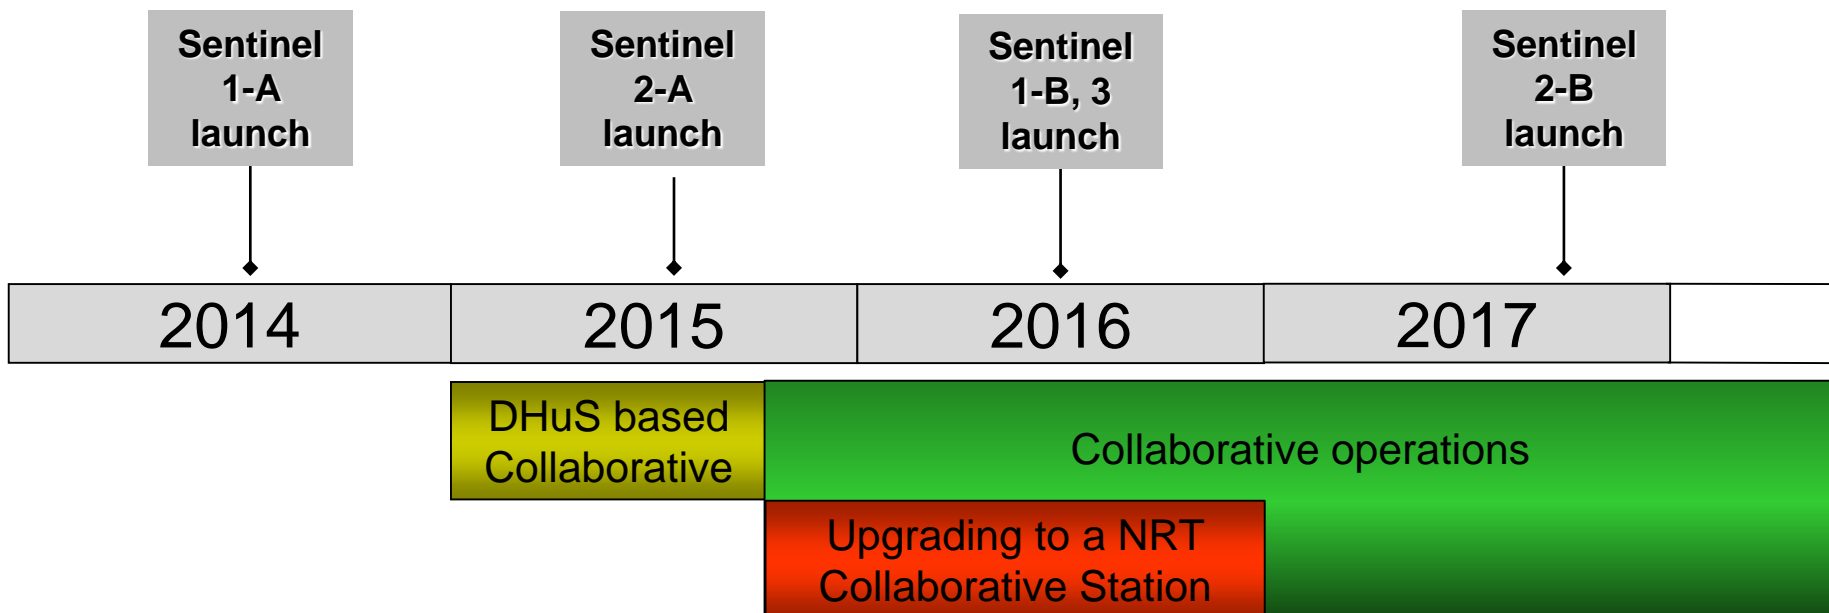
Sentinel 1-A launch

Sentinel 2-A launch

Sentinel 1-B, 3 launch

Sentinel 2-B launch

| 2014 | 2015 | 2016 | 2017 |
|---|---|---|---|

DHuS based Collaborative

Collaborative operations

Upgrading to a NRT Collaborative Station